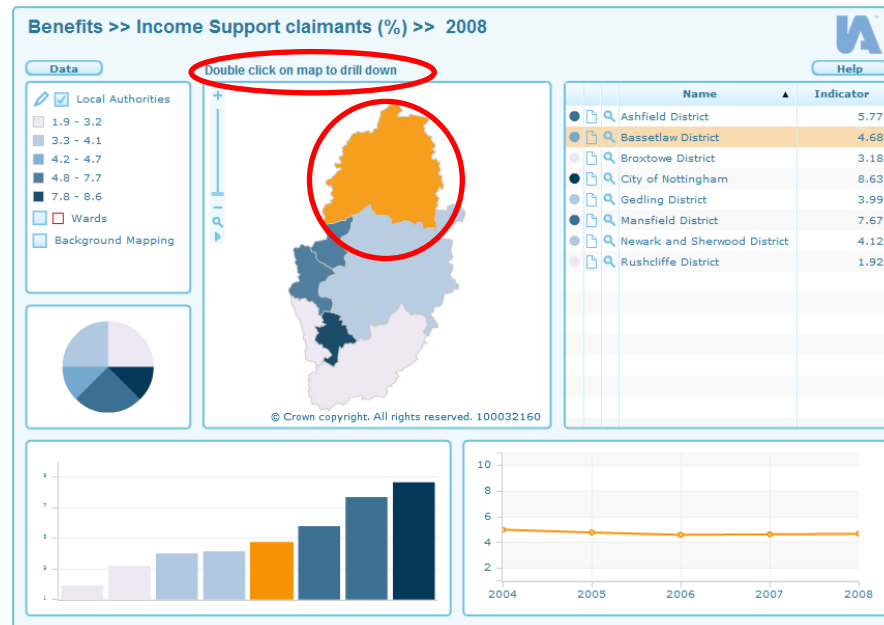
Benefits >> Income Support claimants (%) >> 2008

Data

Double click on map to drill down

Help

Local Authorities
1.9 - 3.2
3.3 - 4.1
4.2 - 4.7
4.8 - 7.7
7.8 - 8.6
Wards
Background Mapping

© Crown copyright. All rights reserved. 100032160

| Name | Indicator |
|---|---|
| Ashfield District | 5.77 |
| Bassetlaw District | 4.68 |
| Broxtowe District | 3.18 |
| City of Nottingham | 8.63 |
| Gedling District | 3.99 |
| Mansfield District | 7.67 |
| Newark and Sherwood District | 4.12 |
| Rushcliffe District | 1.92 |

9
7
5
3
1

10
8
6
4
2
2004 2005 2006 2007 2008